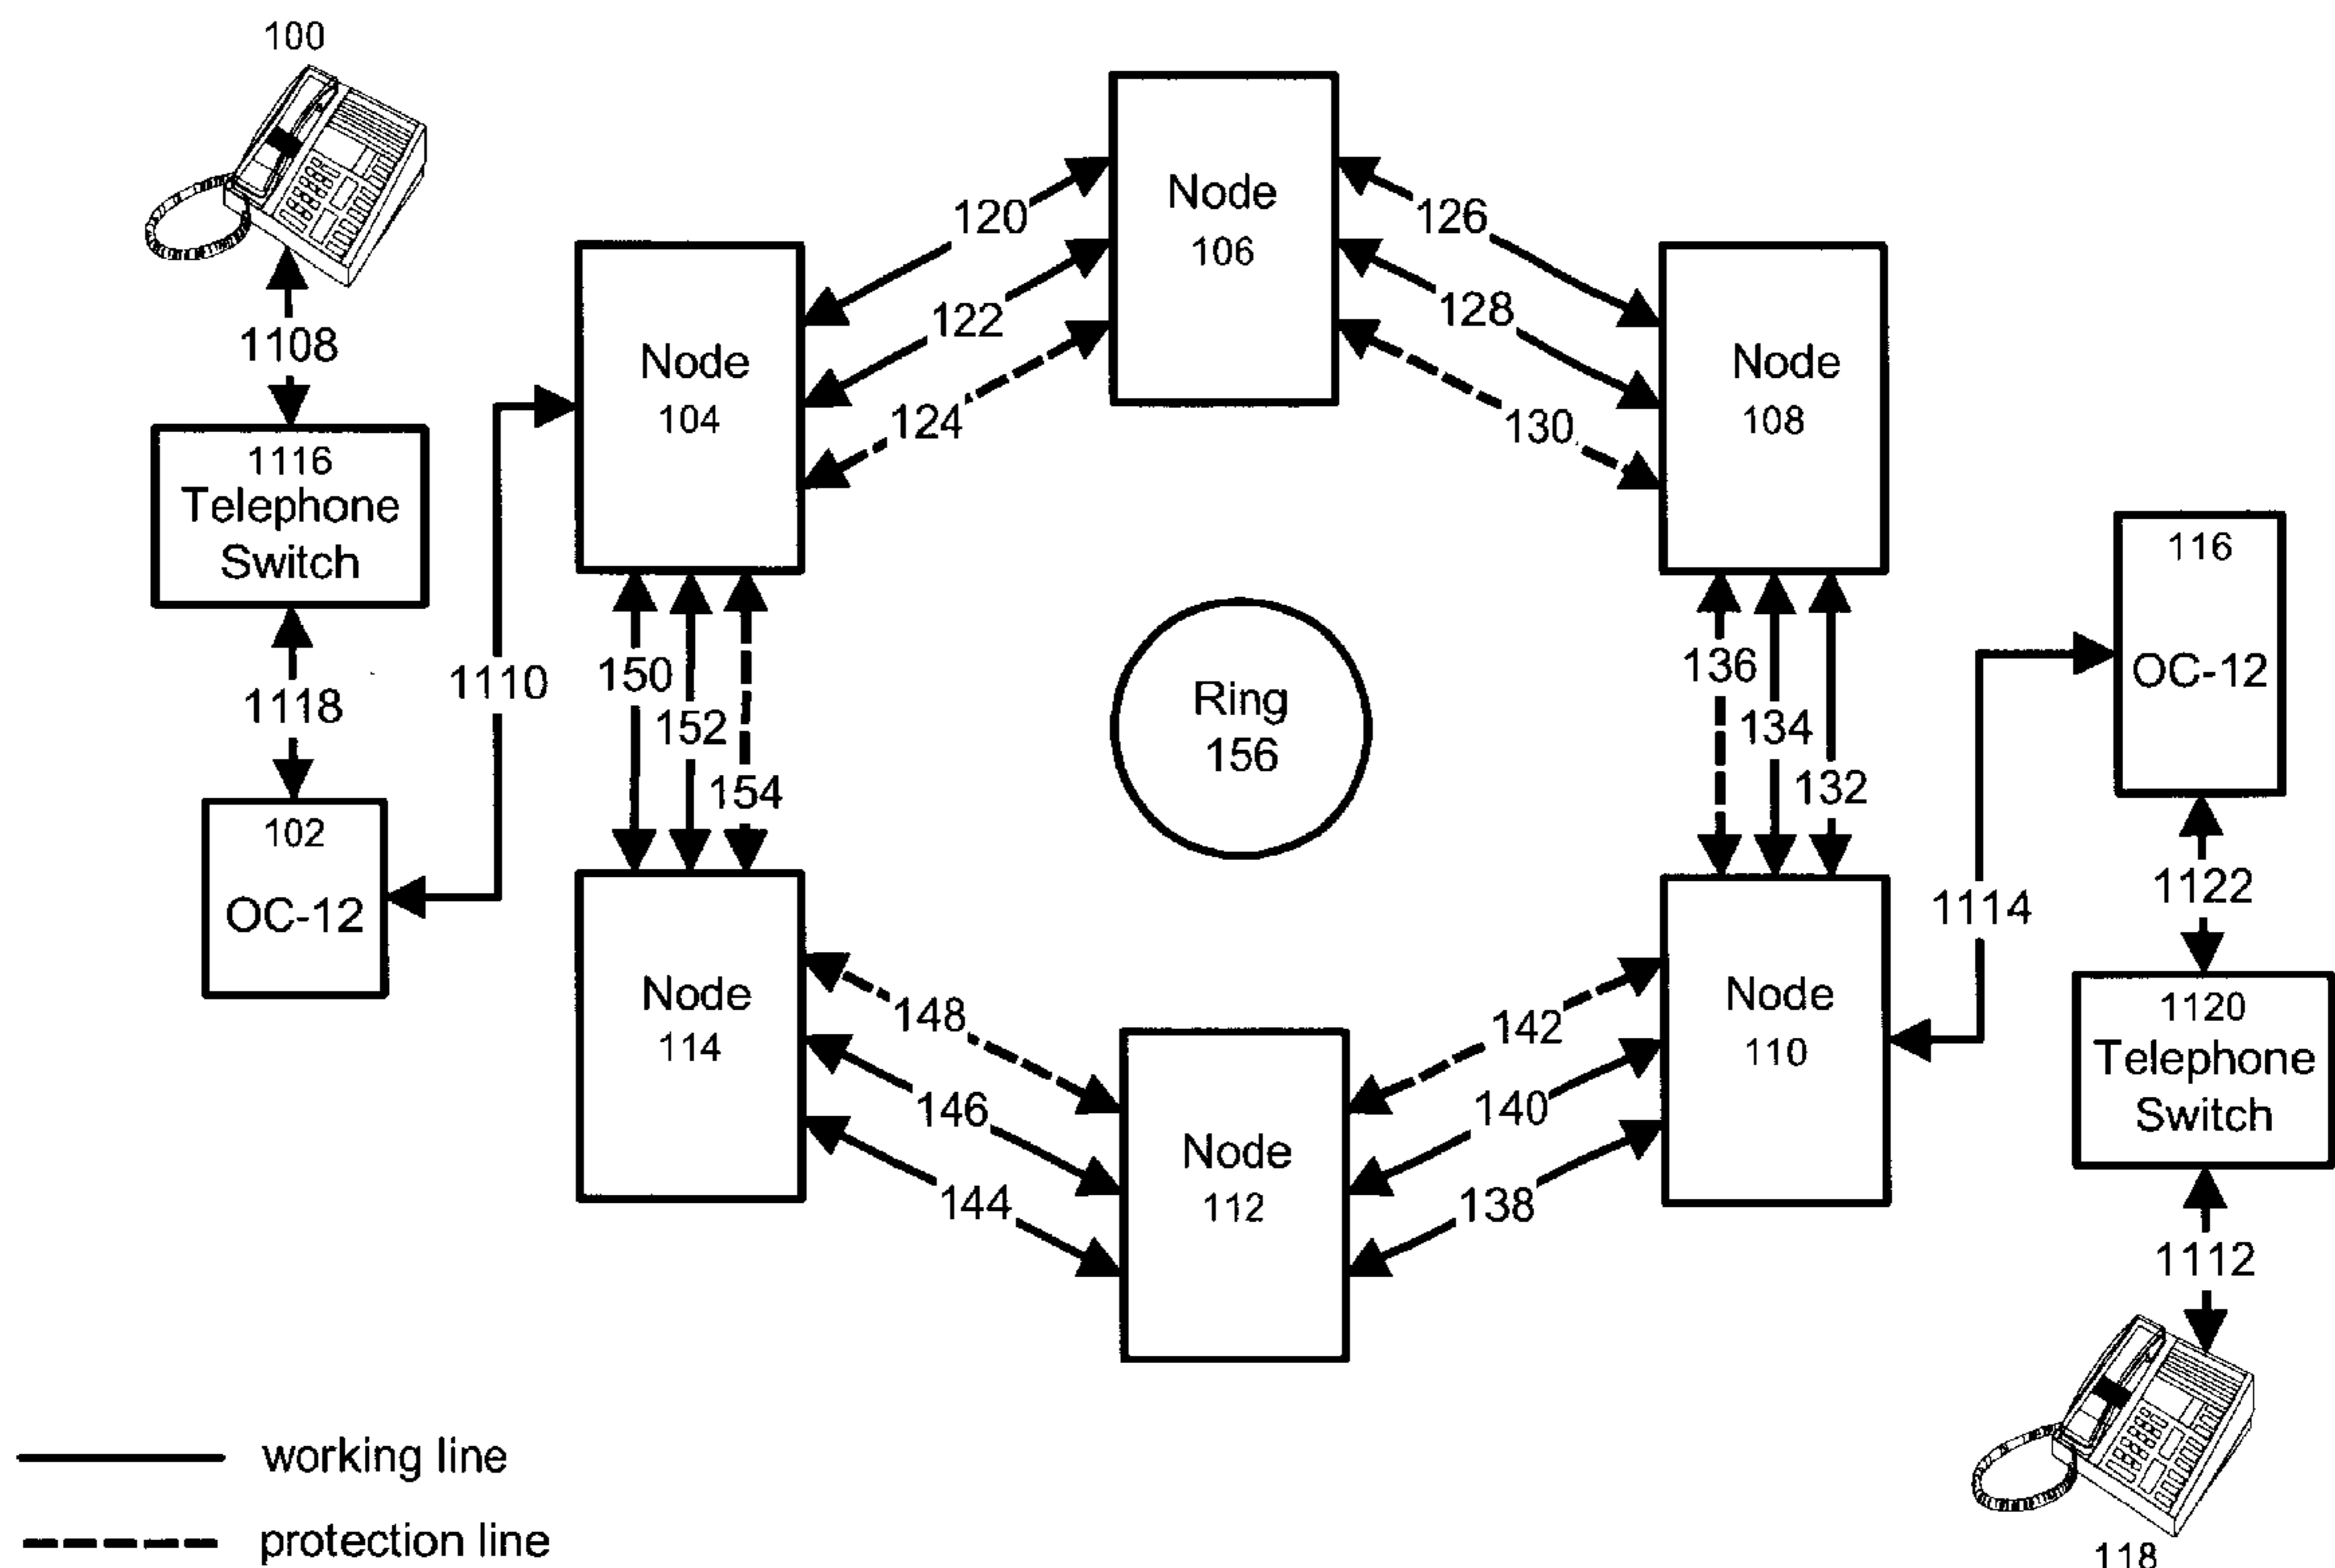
100

1108

1116
Telephone
Switch

1118

102
OC-12

1110

Node
104

120

122

124

Node
106

126

128

130

Node
108

150

152

154

Ring
156

136

134

132

116
OC-12

1122

1114

Node
114

148

146

144

Node
112

142

140

138

Node
110

1120
Telephone
Switch

1112

118

working line

protection line